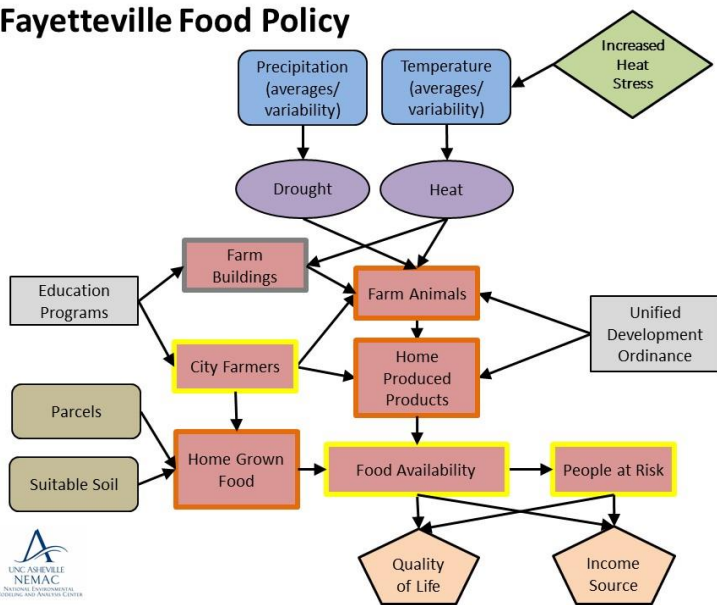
Fayetteville Food Policy

Precipitation (averages/ variability)

Temperature (averages/ variability)

Increased Heat Stress

Drought

Heat

Farm Buildings

Education Programs

Farm Animals

Unified Development Ordinance

City Farmers

Home Produced Products

Parcels

Home Grown Food

Food Availability

People at Risk

Suitable Soil

Quality of Life

Income Source

UNC ASHEVILLE NEMAC NATIONAL ENVIRONMENTAL MODELING AND ANALYSIS CENTER